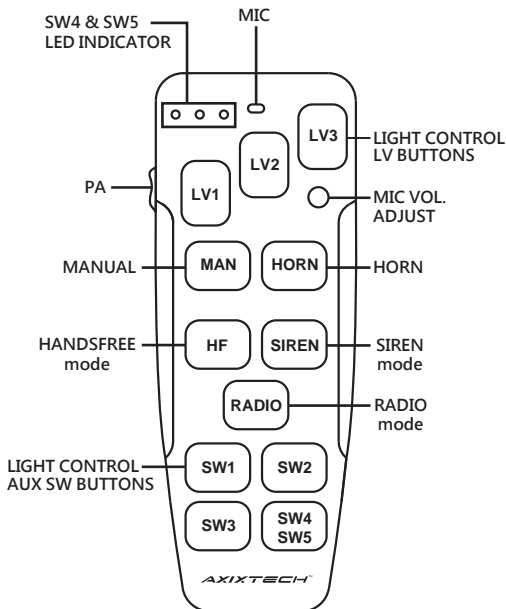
SW4 & SW5
LED INDICATOR

MIC

LV3

LIGHT CONTROL
LV BUTTONS

LV2

LV1

PA

MIC VOL.
ADJUST

MANUAL

MAN

HORN

HORN

HANDSFREE
mode

HF

SIREN

SIREN
mode

RADIO

RADIO
mode

LIGHT CONTROL
AUX SW BUTTONS

SW1

SW2

SW3

SW4
SW5

AXIXTECH